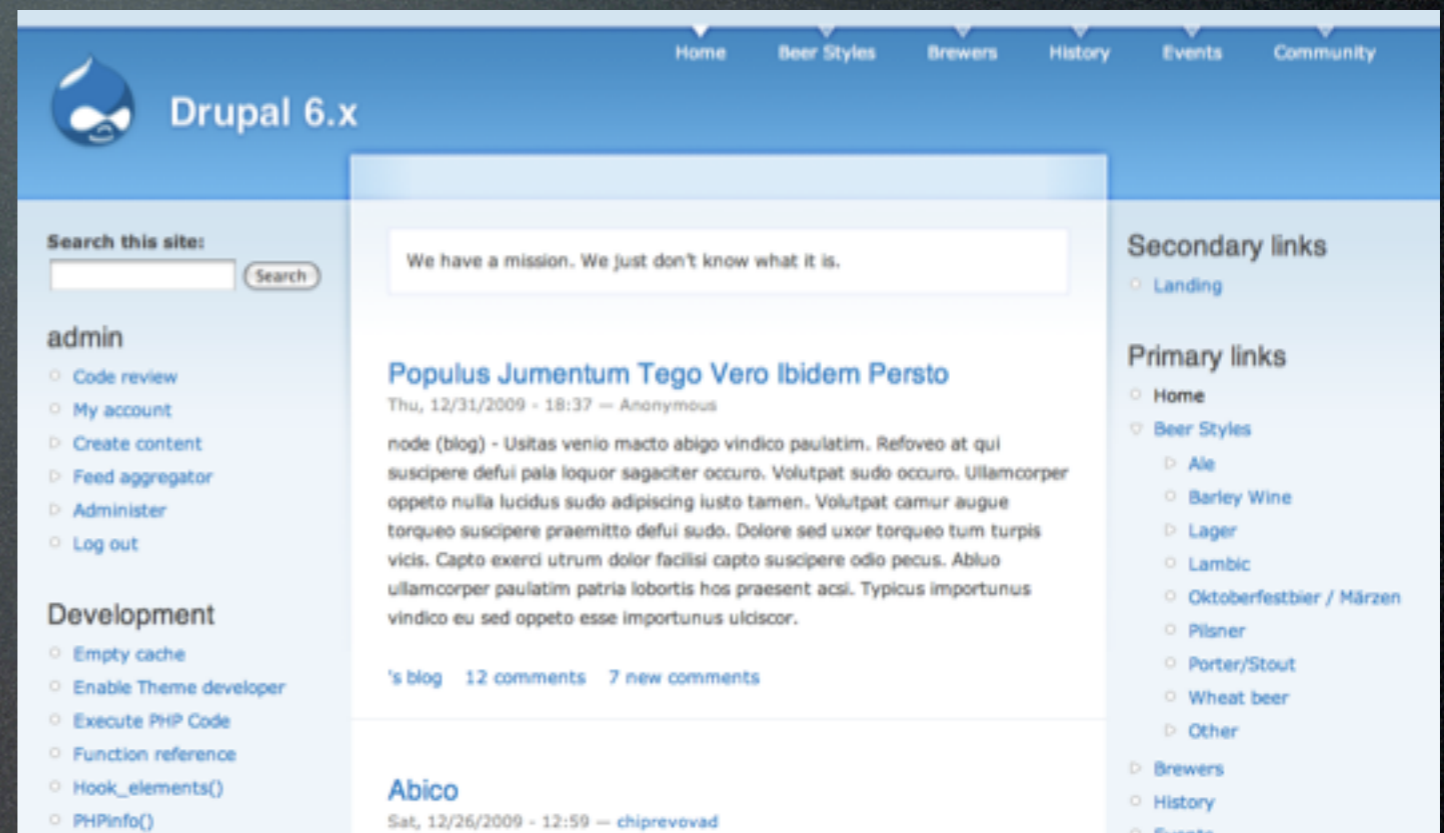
Home Beer Styles Brewers History Events Community

Drupal 6.x

Search this site:

Search

admin

Code review
My account
Create content
Feed aggregator
Administer
Log out

Development

Empty cache
Enable Theme developer
Execute PHP Code
Function reference
Hook_elements()
PHPinfo()

We have a mission. We just don't know what it is.

Populus Jumentum Tego Vero Ibidem Persto

Thu, 12/31/2009 - 18:37 — Anonymous

node (blog) - Usitas venio macto abigo vindico paulatim. Refoveo at qui suscipere defui pala loquor sagaciter occuro. Volutpat sudo occuro. Ullamcorper oppeto nulla lucidus sudo adipiscing iusto tamen. Volutpat camur augue torqueo suscipere praemitto defui sudo. Dolore sed uxor torqueo tum turpis vicis. Capto exerci utrum dolor facilisi capto suscipere odio pecus. Abluo ullamcorper paulatim patria lobortis hos praesent acsi. Typicus importunus vindico eu sed oppeto esse importunus ulciscor.

's blog 12 comments 7 new comments

Abico

Sat, 12/26/2009 - 12:59 — chiprevovad

Secondary links

Landing

Primary links

Home
Beer Styles
Ale
Barley Wine
Lager
Lambic
Oktoberfestbier / Märzen
Pilsner
Porter/Stout
Wheat beer
Other
Brewers
History
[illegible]